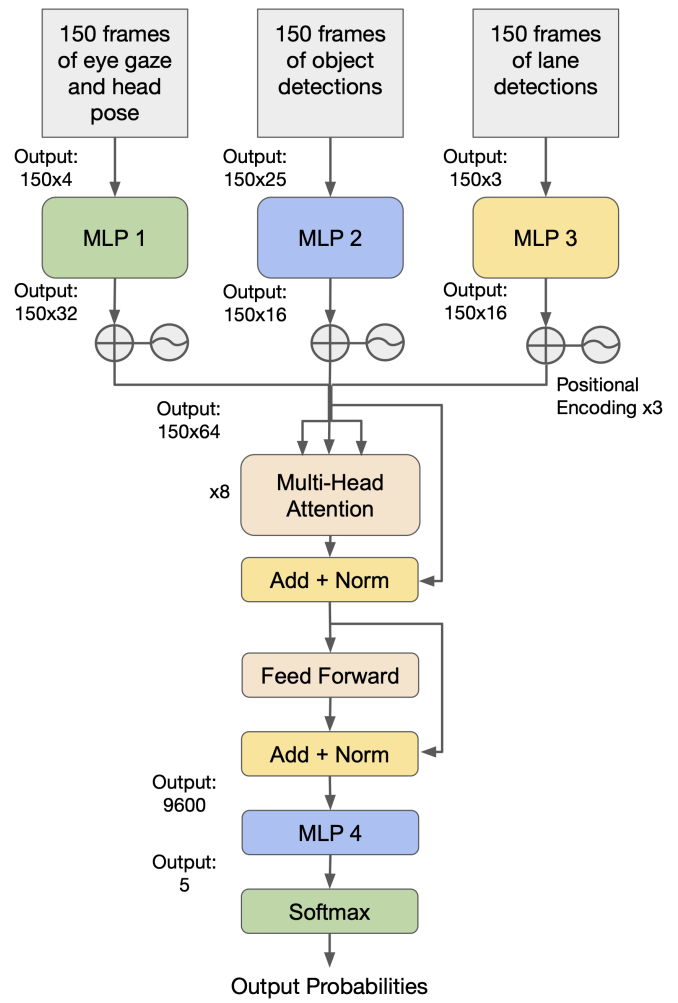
150 frames of eye gaze and head pose

150 frames of object detections

150 frames of lane detections

Output: 150x4

Output: 150x25

Output: 150x3

MLP 1

MLP 2

MLP 3

Output: 150x32

Output: 150x16

Output: 150x16

Positional Encoding x3

Output: 150x64

x8

Multi-Head Attention

Add + Norm

Feed Forward

Add + Norm

Output: 9600

MLP 4

Output: 5

Softmax

Output Probabilities